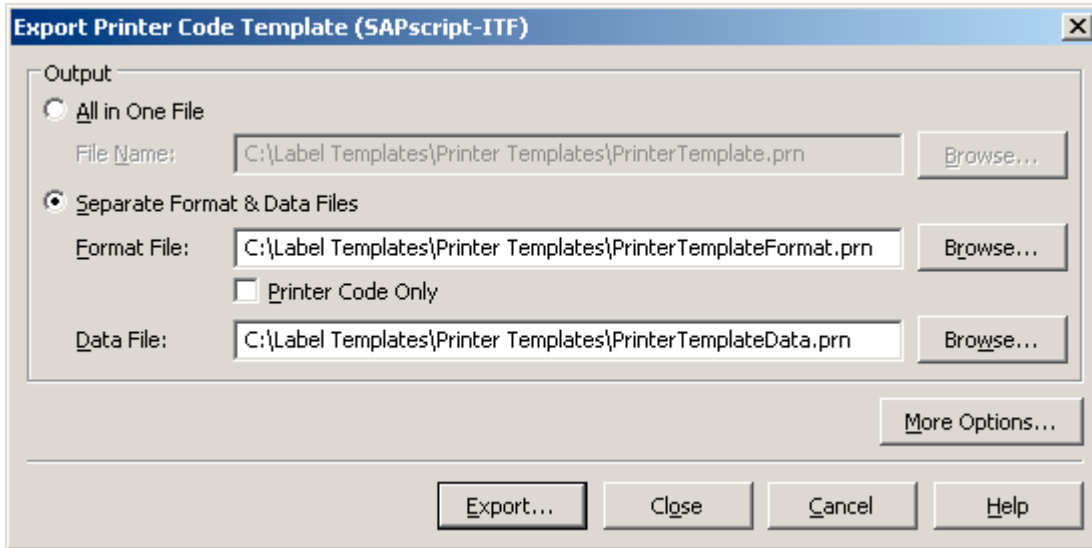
Export Printer Code Template (SAPscript-ITF)

Output

All in One File

File Name: C:\Label Templates\Printer Templates\PrinterTemplate.prn Browse...

Separate Format & Data Files

Format File: C:\Label Templates\Printer Templates\PrinterTemplateFormat.prn Browse...

Printer Code Only

Data File: C:\Label Templates\Printer Templates\PrinterTemplateData.prn Browse...

More Options...

Export... Close Cancel Help